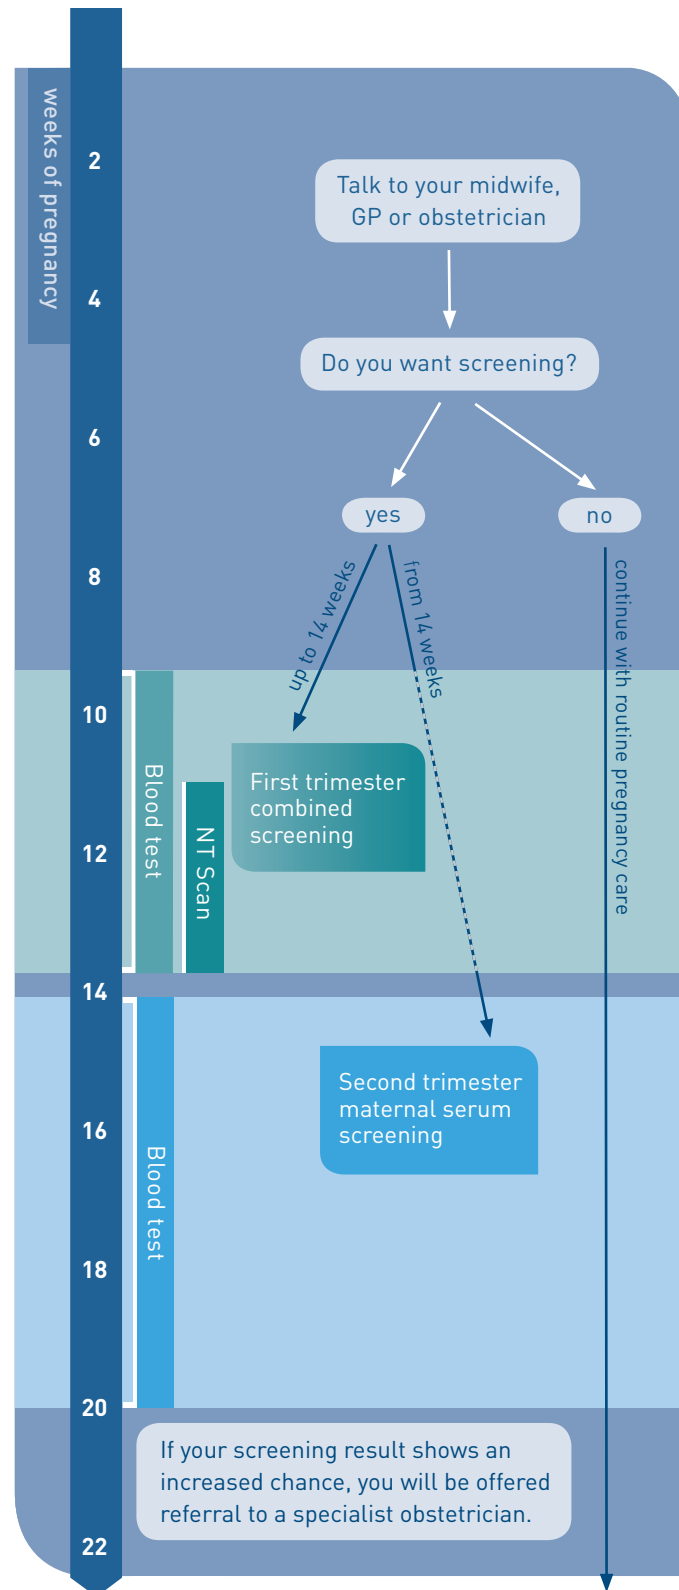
weeks of pregnancy

2

Talk to your midwife, GP or obstetrician

4

Do you want screening?

6

yes

no

8

up to 14 weeks

from 14 weeks

continue with routine pregnancy care

10

Blood test

First trimester combined screening

12

NT Scan

14

Second trimester maternal serum screening

16

Blood test

18

20

If your screening result shows an increased chance, you will be offered referral to a specialist obstetrician.

22